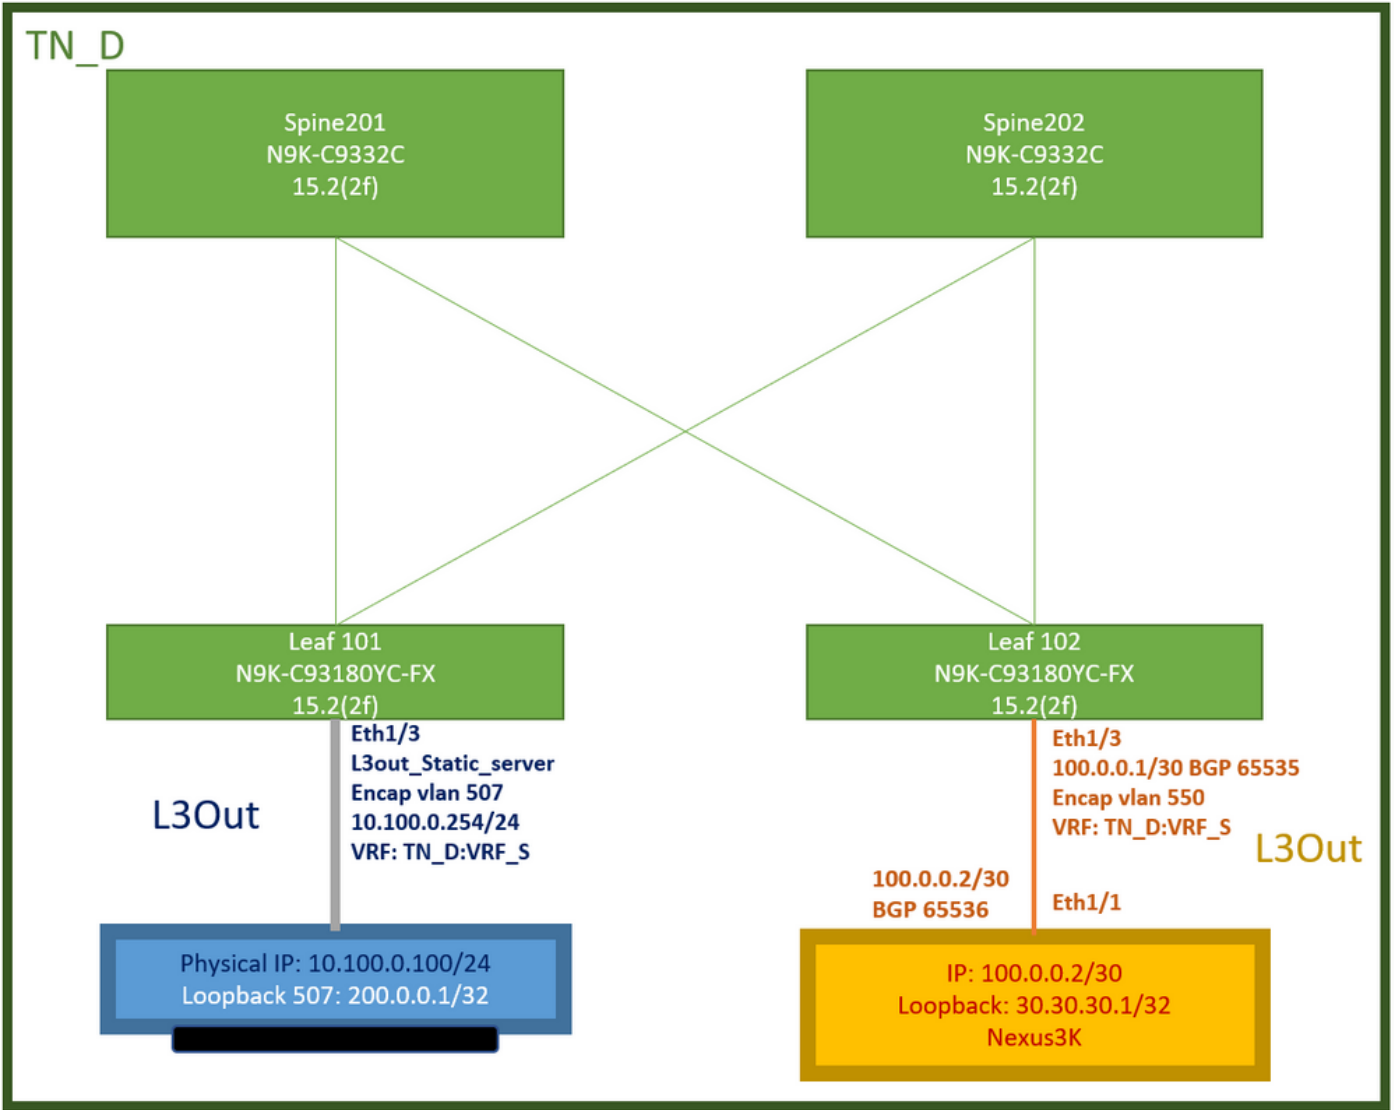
TN_D

Spine201
N9K-C9332C
15.2(2f)

Spine202
N9K-C9332C
15.2(2f)

Leaf 101
N9K-C93180YC-FX
15.2(2f)

Leaf 102
N9K-C93180YC-FX
15.2(2f)

Eth1/3
L3out_Static_server
Encap vlan 507
10.100.0.254/24
VRF: TN_D:VRF_S

L3Out

Eth1/3
100.0.0.1/30 BGP 65535
Encap vlan 550
VRF: TN_D:VRF_S

L3Out

100.0.0.2/30
BGP 65536

Eth1/1

Physical IP: 10.100.0.100/24
Loopback 507: 200.0.0.1/32

IP: 100.0.0.2/30
Loopback: 30.30.30.1/32
Nexus3K